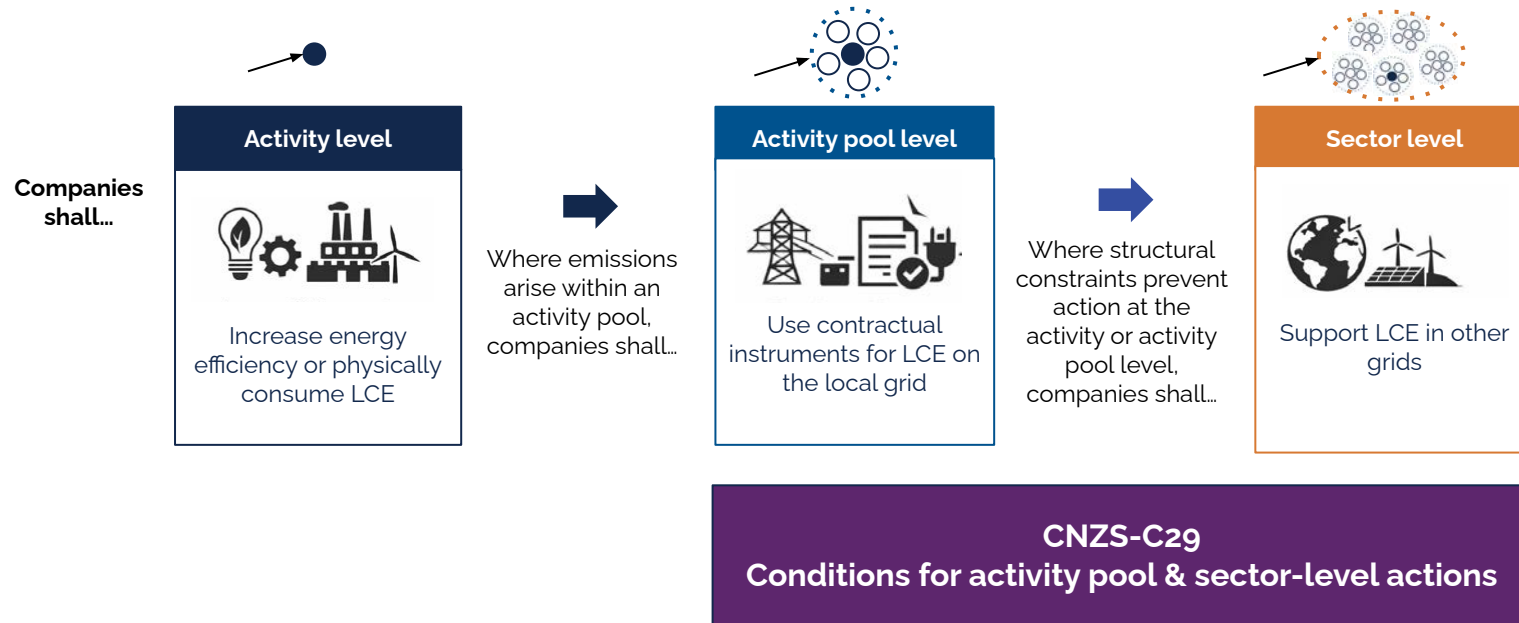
Companies shall…

Activity level

Increase energy efficiency or physically consume LCE

Where emissions arise within an activity pool, companies shall…

Activity pool level

Use contractual instruments for LCE on the local grid

Where structural constraints prevent action at the activity or activity pool level, companies shall…

Sector level

Support LCE in other grids

CNZS-C29
Conditions for activity pool & sector-level actions